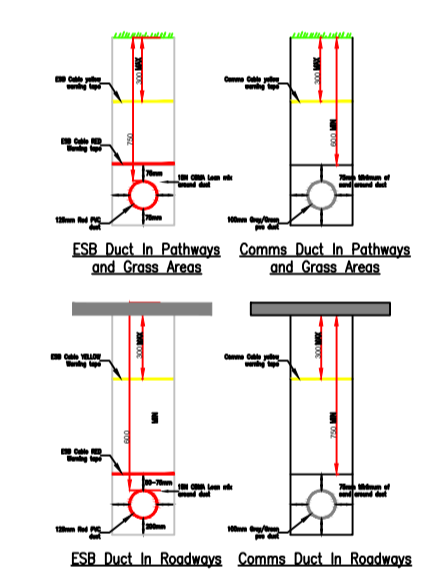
ESB Cable yellow warning tape

300 MAX

750

ESB Cable RED Warning tape

75mm

15N CEMA Lean mix around duct

125mm Red PVC duct

75mm

ESB Duct In Pathways and Grass Areas

Comms Cable yellow warning tape

300 MAX

600 MIN

75mm Minimum of sand around duct

100mm Grey/Green pvc duct

Comms Duct In Pathways and Grass Areas

ESB Cable YELLOW Warning tape

300 MAX

600

MIN

ESB Cable RED Warning tape

50-75mm

15N CEMA Lean mix around duct

125mm Red PVC duct

200mm

ESB Duct In Roadways

Comms Cable yellow warning tape

300 MAX

750 MIN

75mm Minimum of sand around duct

100mm Grey/Green pvc duct

Comms Duct In Roadways